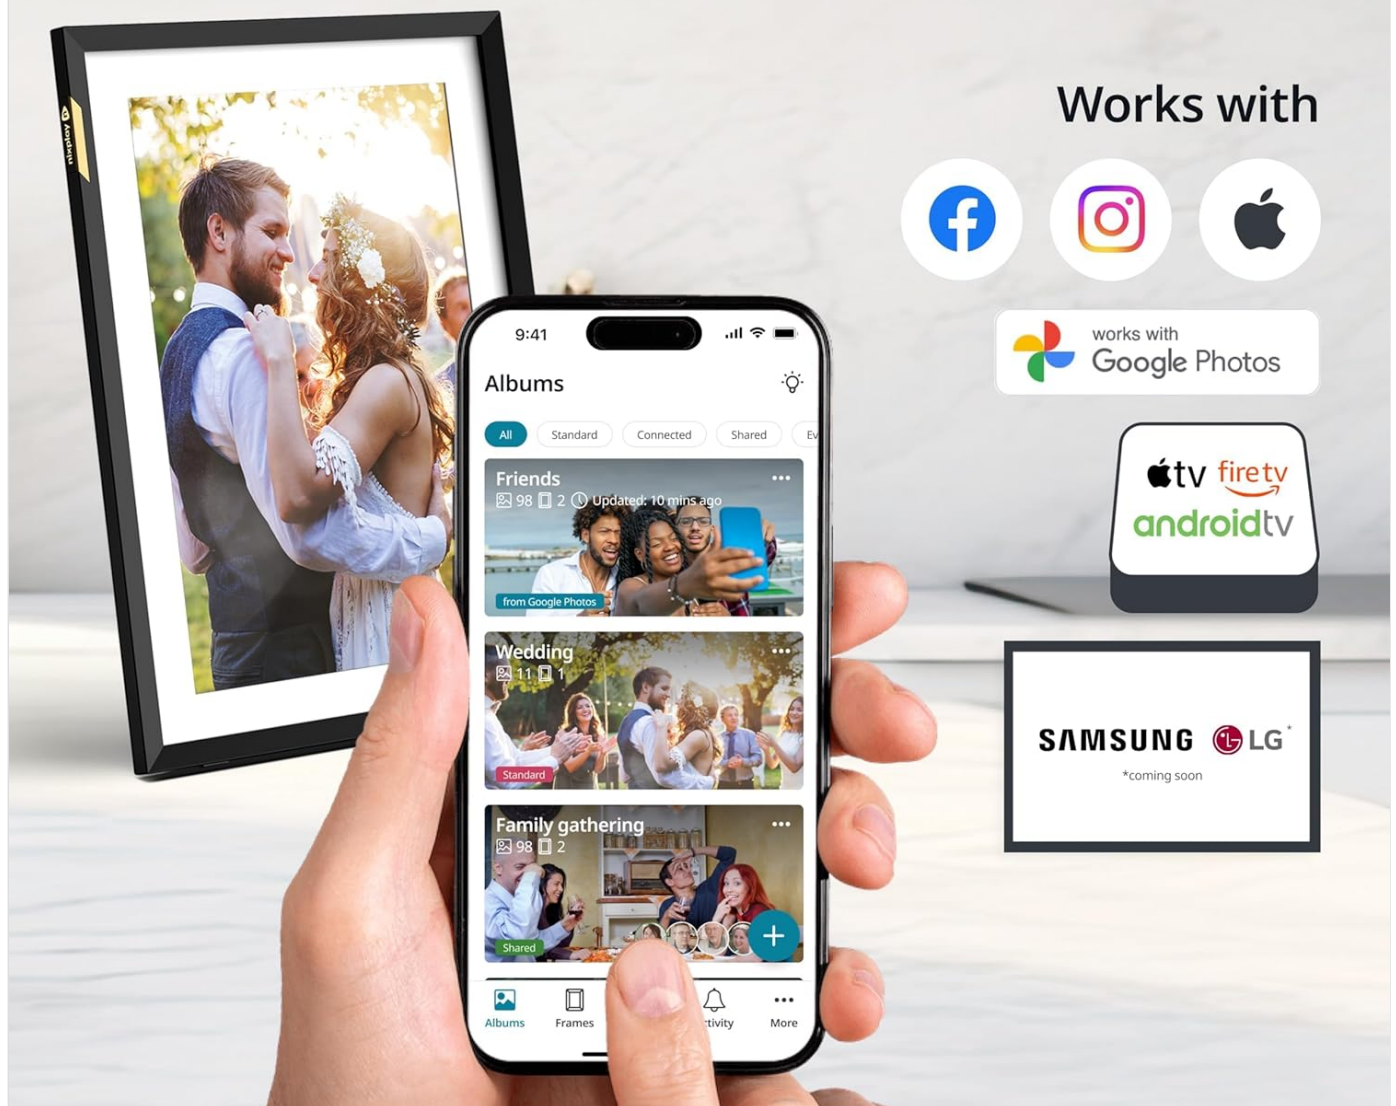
nixplay

Works with

works with
Google Photos

tv firetv
androidtv

SAMSUNG LG*
*coming soon

9:41

Albums

All Standard Connected Shared Ev

Friends
98 2 Updated: 10 mins ago
from Google Photos

Wedding
11 1
Standard

Family gathering
98 2
Shared

Albums Frames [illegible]tivity More